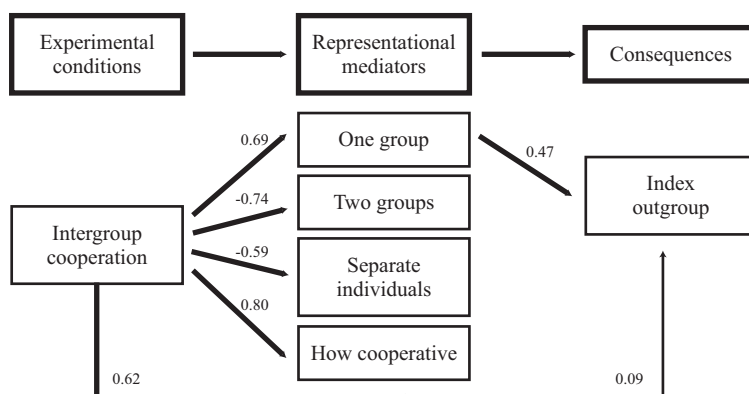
Experimental conditions

Representational mediators

Consequences

0.69

One group

0.47

-0.74

Two groups

Index outgroup

Intergroup cooperation

-0.59

Separate individuals

0.80

How cooperative

0.62

0.09